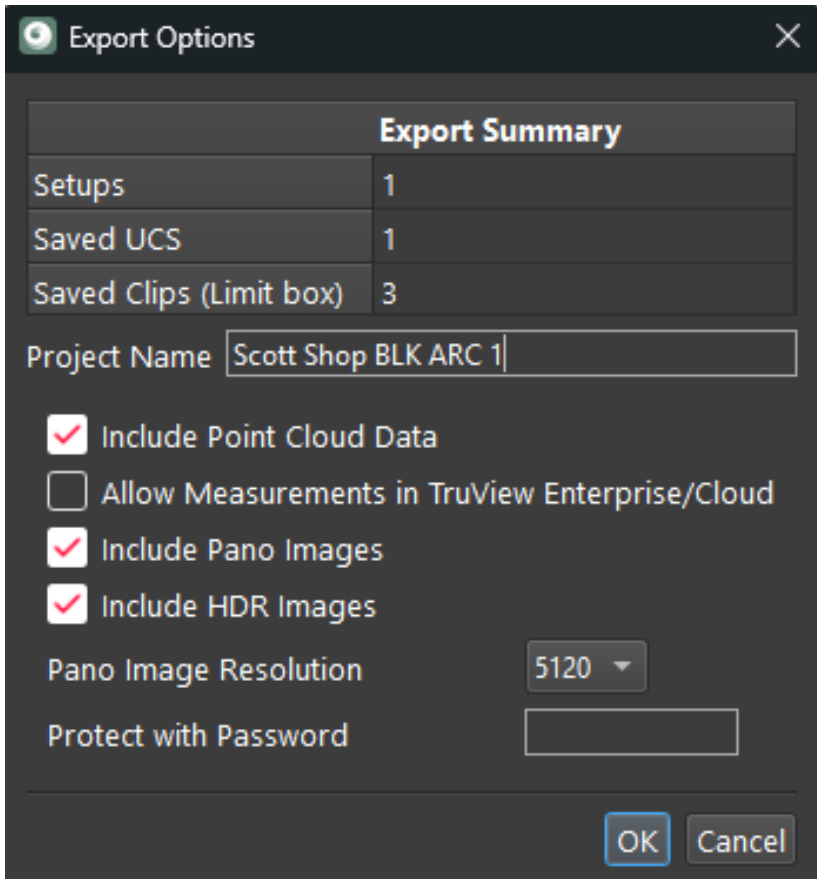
Export Options

| | Export Summary |
|---|---|
| Setups | 1 |
| Saved UCS | 1 |
| Saved Clips (Limit box) | 3 |

Project Name Scott Shop BLK ARC 1

Include Point Cloud Data
Allow Measurements in TruView Enterprise/Cloud
Include Pano Images
Include HDR Images

Pano Image Resolution 5120
Protect with Password

OK Cancel